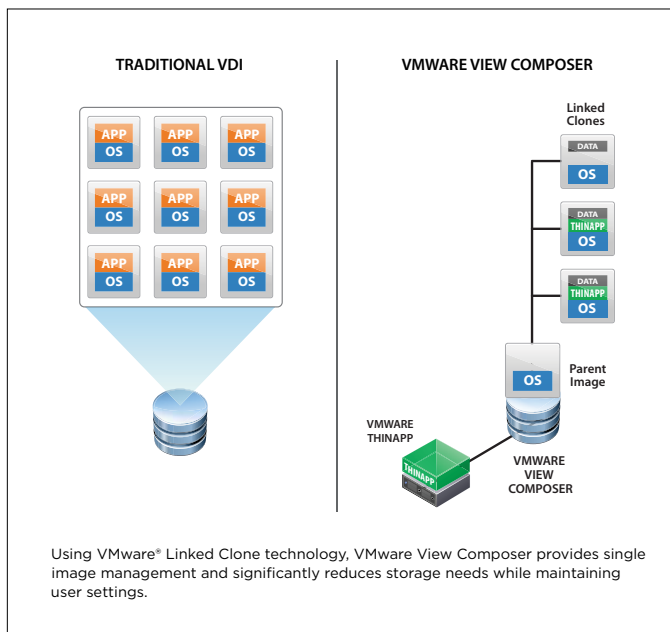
TRADITIONAL VDI

APP
OS
APP
OS
APP
OS
APP
OS
APP
OS
APP
OS
APP
OS
APP
OS
APP
OS

VMWARE VIEW COMPOSER

Linked Clones

DATA
OS

DATA
THINAPP
OS

DATA
THINAPP
OS

OS

Parent Image

VMWARE THINAPP

THINAPP

VMWARE VIEW COMPOSER

Using VMware® Linked Clone technology, VMware View Composer provides single image management and significantly reduces storage needs while maintaining user settings.